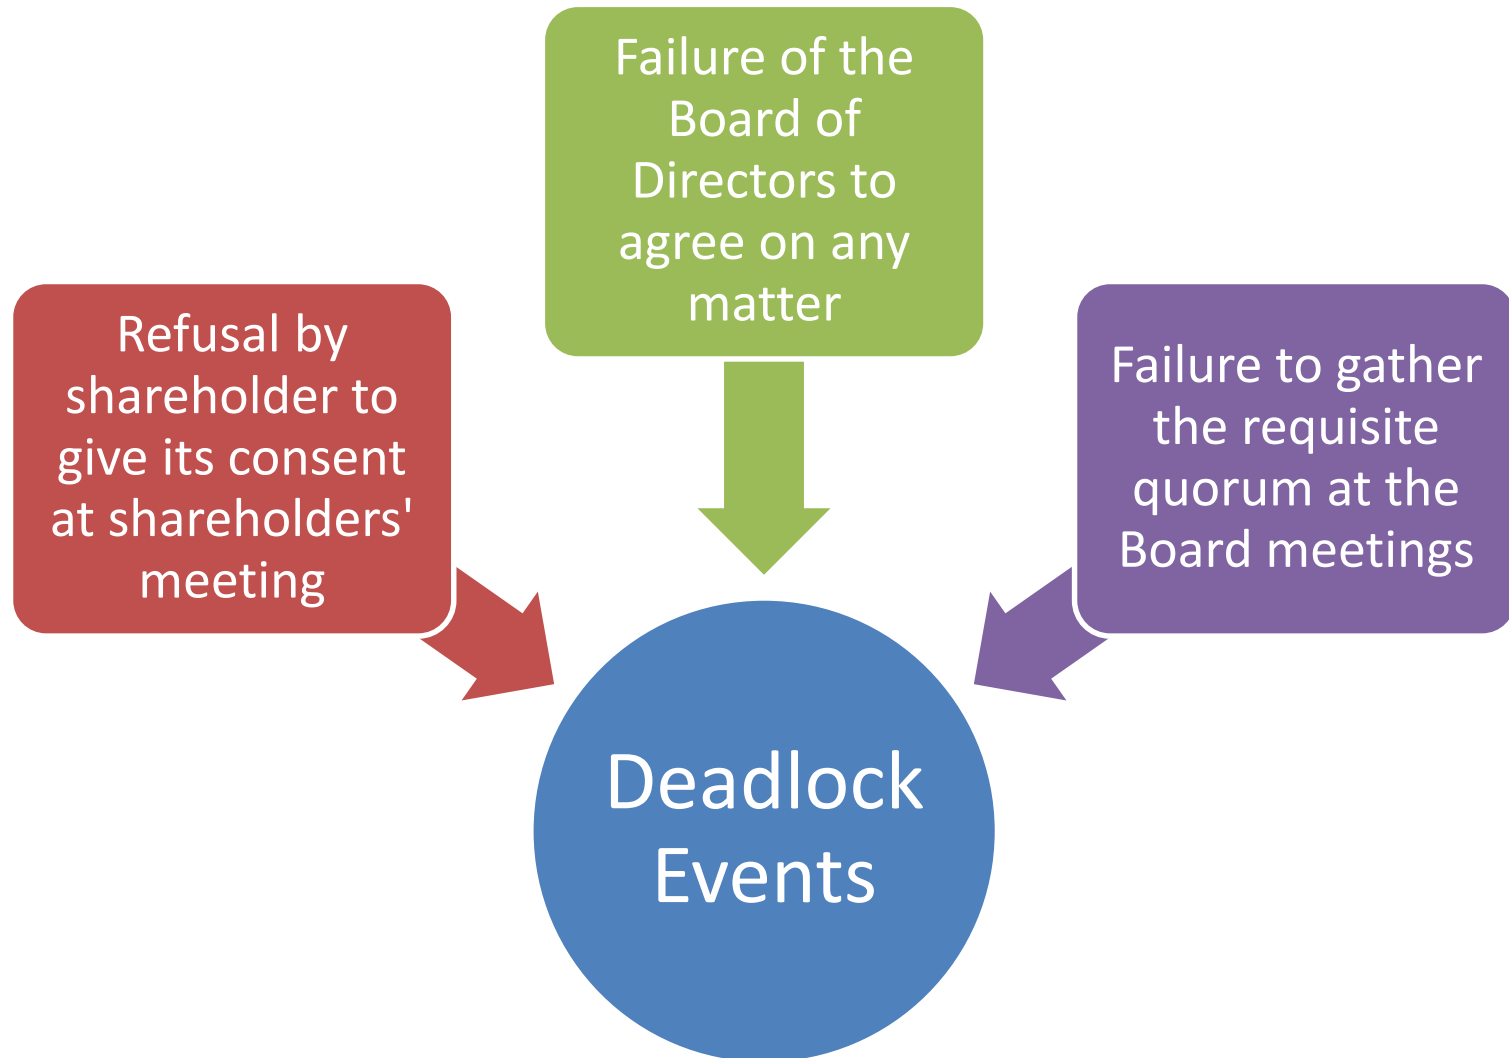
Failure of the Board of Directors to agree on any matter

Refusal by shareholder to give its consent at shareholders' meeting

Failure to gather the requisite quorum at the Board meetings

Deadlock Events